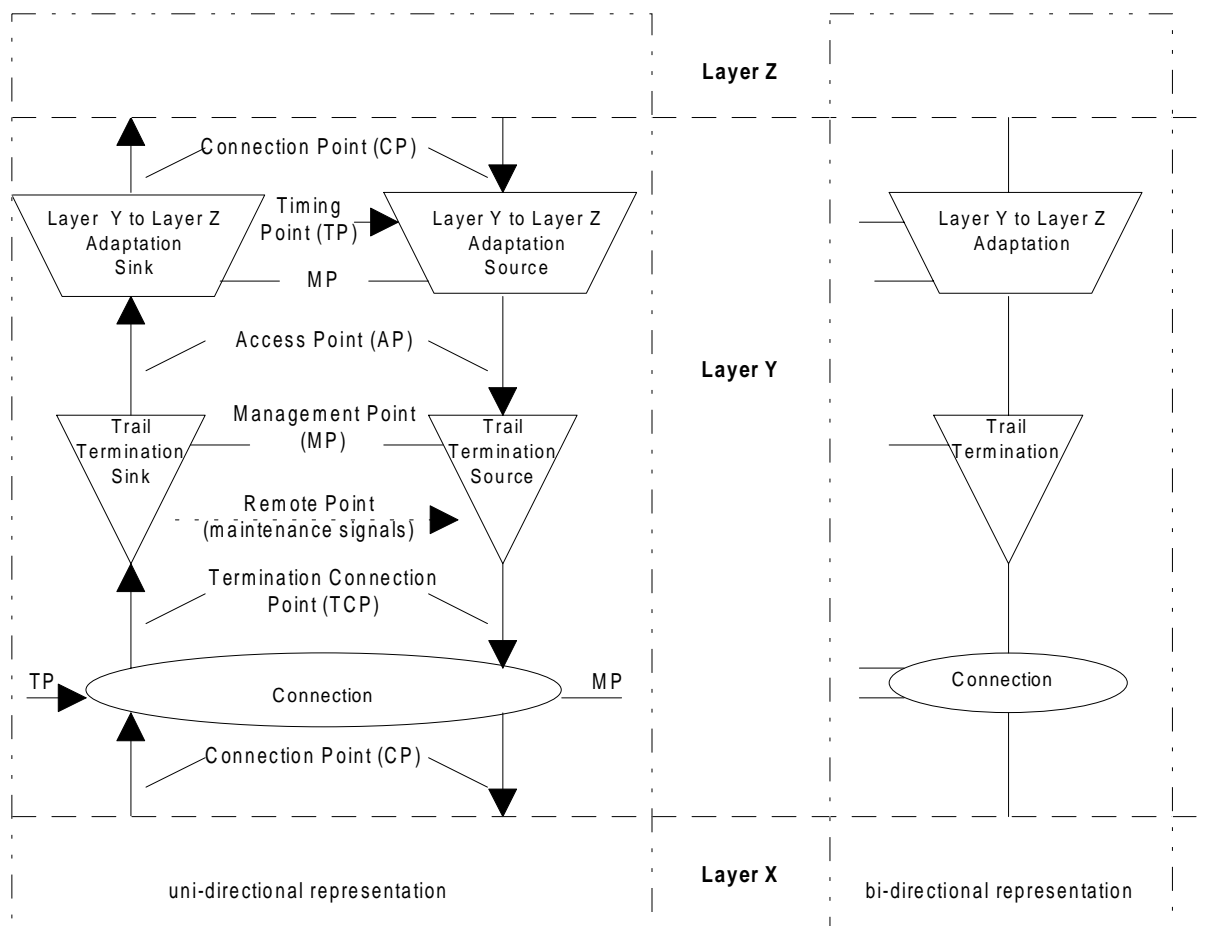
Layer Z

Connection Point (CP)

Layer Y to Layer Z Adaptation Sink

Timing Point (TP)

Layer Y to Layer Z Adaptation Source

MP

Layer Y to Layer Z Adaptation

Access Point (AP)

Layer Y

Trail Termination Sink

Management Point (MP)

Trail Termination Source

Trail Termination

Remote Point (maintenance signals)

Termination Connection Point (TCP)

TP

Connection

MP

Connection

Connection Point (CP)

Layer X

uni-directional representation

bi-directional representation